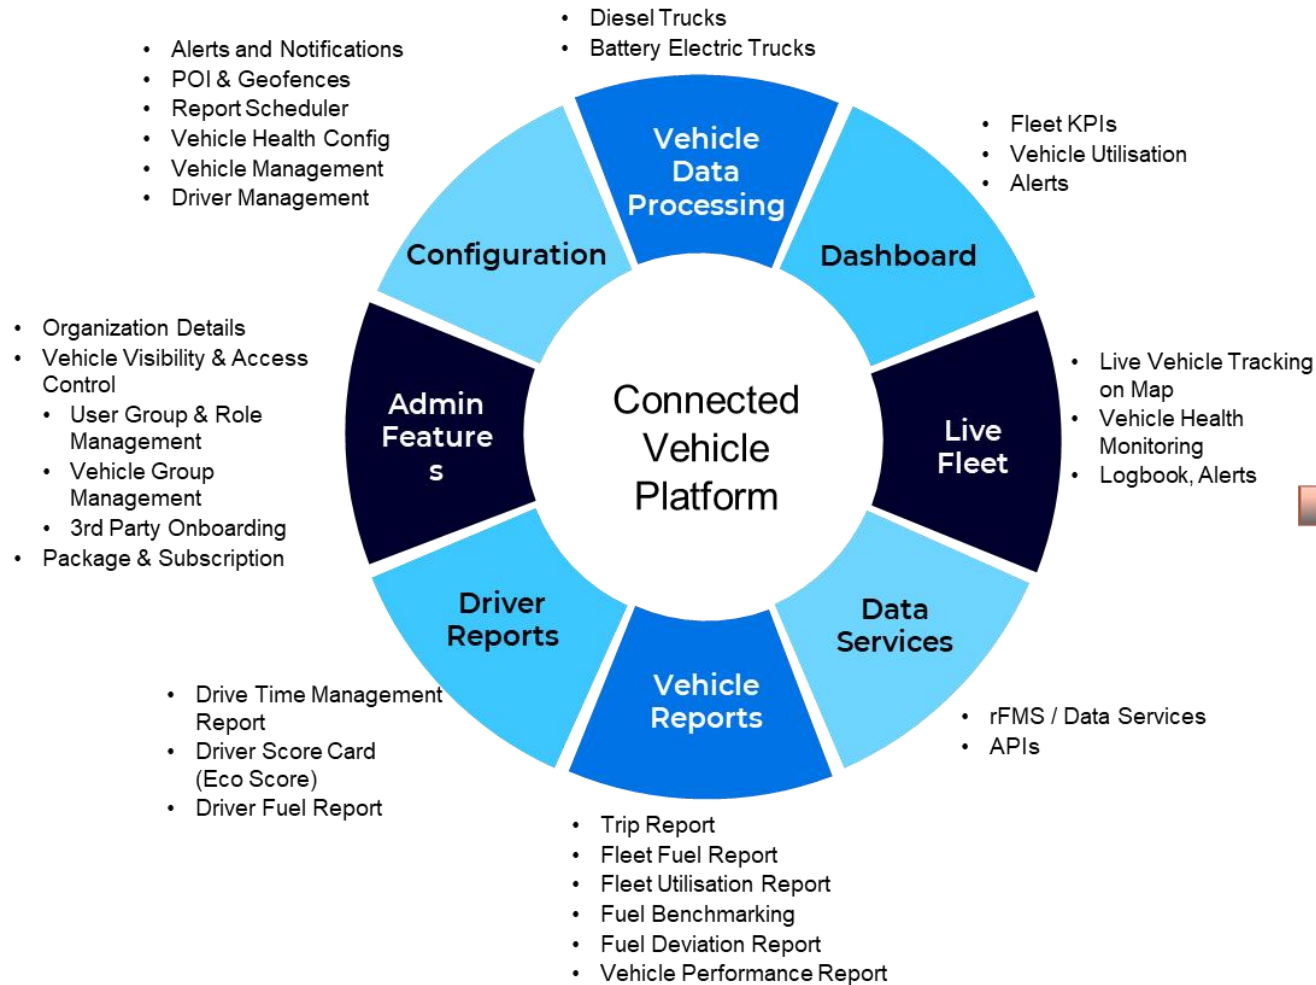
• Diesel Trucks
• Battery Electric Trucks

• Alerts and Notifications
• POI & Geofences
• Report Scheduler
• Vehicle Health Config
• Vehicle Management
• Driver Management

Vehicle Data Processing

• Fleet KPIs
• Vehicle Utilisation
• Alerts

Configuration

Dashboard

• Organization Details
• Vehicle Visibility & Access Control
  • User Group & Role Management
  • Vehicle Group Management
  • 3rd Party Onboarding
• Package & Subscription

Admin Feature s

Connected Vehicle Platform

Live Fleet

• Live Vehicle Tracking on Map
• Vehicle Health Monitoring
• Logbook, Alerts

Driver Reports

Data Services

Vehicle Reports

• Drive Time Management Report
• Driver Score Card (Eco Score)
• Driver Fuel Report

• rFMS / Data Services
• APIs

• Trip Report
• Fleet Fuel Report
• Fleet Utilisation Report
• Fuel Benchmarking
• Fuel Deviation Report
• Vehicle Performance Report